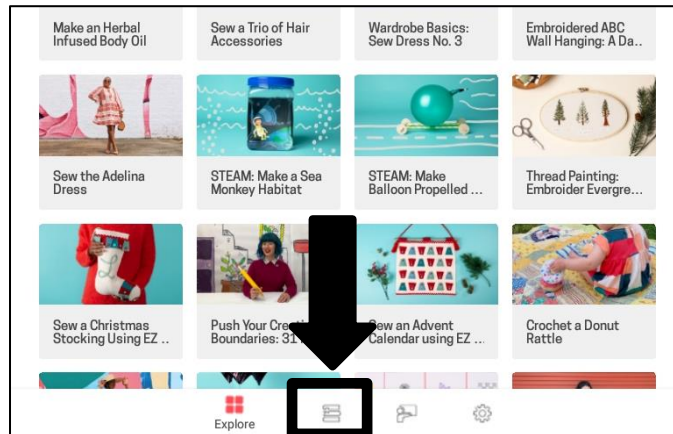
Make an Herbal Infused Body Oil

Sew a Trio of Hair Accessories

Wardrobe Basics: Sew Dress No. 3

Embroidered ABC Wall Hanging: A Da..

Sew the Adelina Dress

STEAM: Make a Sea Monkey Habitat

STEAM: Make Balloon Propelled ...

Thread Painting: Embroider Evergre...

Sew a Christmas Stocking Using EZ ..

Push Your Creati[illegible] Boundaries: 31 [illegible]

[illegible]ew an Advent Calendar using EZ ...

Crochet a Donut Rattle

Explore